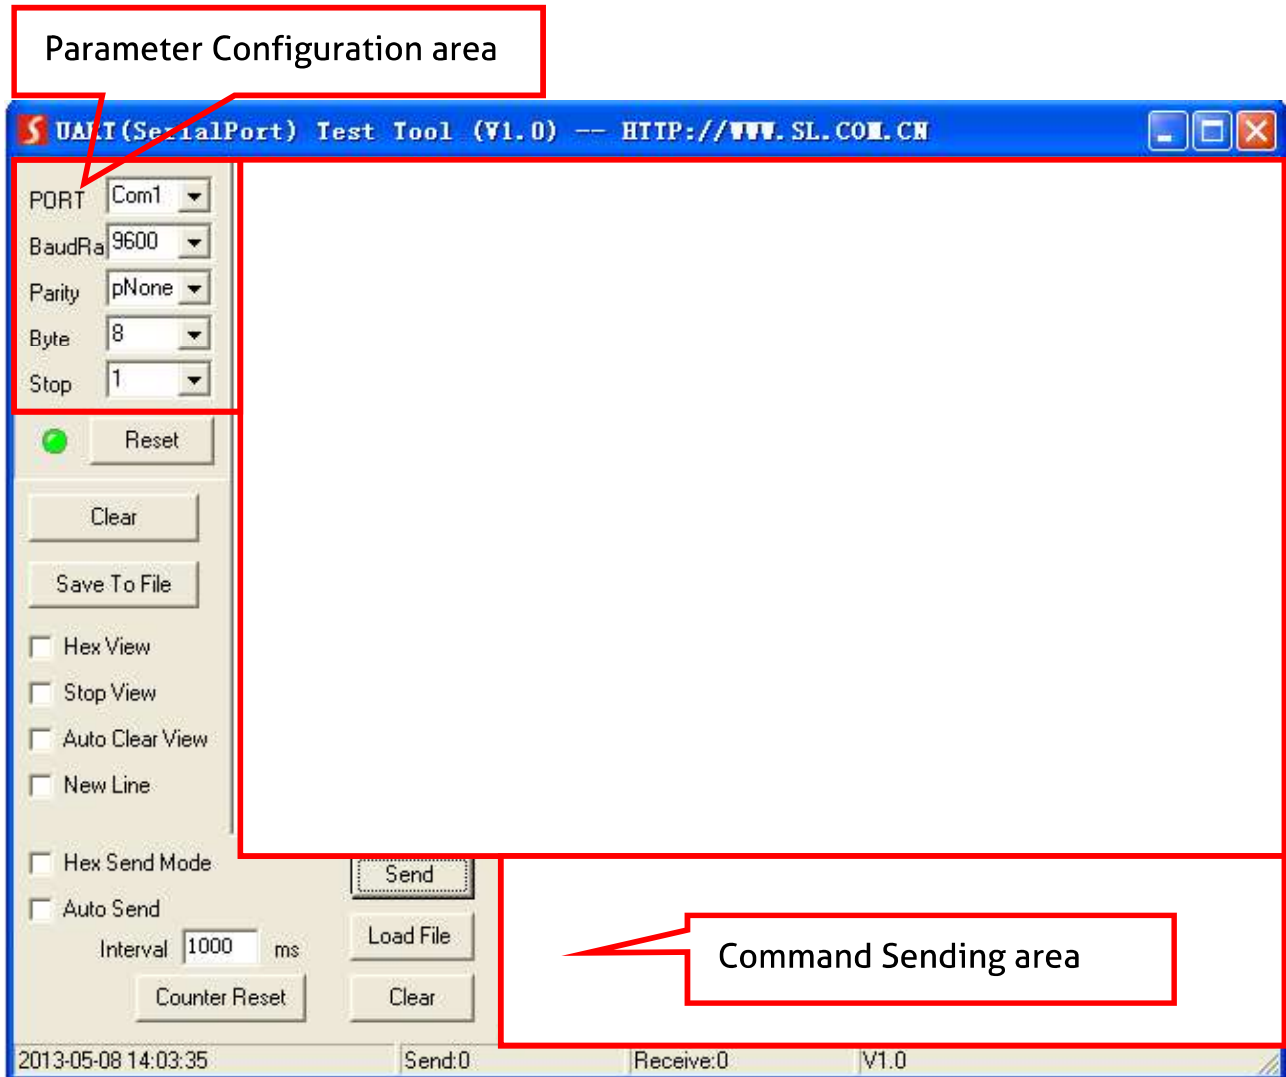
Parameter Configuration area

UART(SerialPort) Test Tool (V1.0) -- HTTP://WWW.SL.COM.CN

PORT Com1
BaudRa 9600
Parity pNone
Byte 8
Stop 1

Reset

Clear

Save To File

Hex View
Stop View
Auto Clear View
New Line

Hex Send Mode
Auto Send
Interval 1000 ms

Send
Load File
Counter Reset
Clear

Command Sending area

2013-05-08 14:03:35 Send:0 Receive:0 V1.0